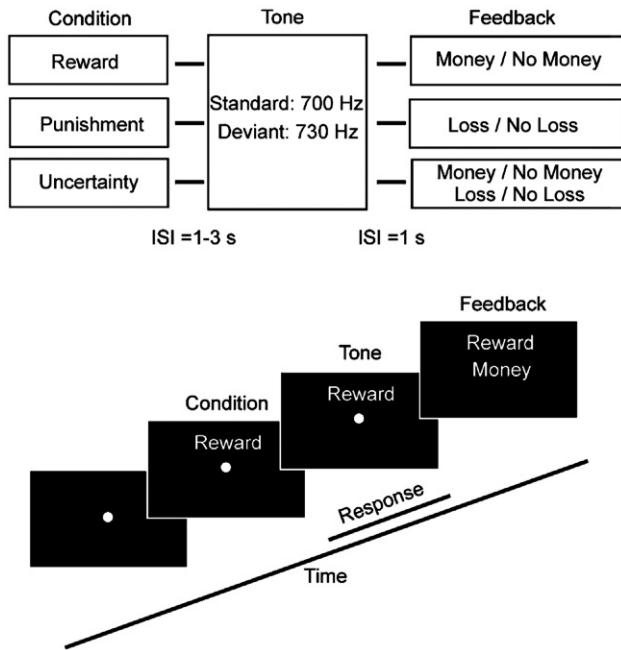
Condition

Reward

Punishment

Uncertainty

Tone

Standard: 700 Hz
Deviant: 730 Hz

Feedback

Money / No Money

Loss / No Loss

Money / No Money
Loss / No Loss

ISI =1-3 s

ISI =1 s

Feedback

Reward
Money

Tone

Reward

Condition

Reward

Response

Time